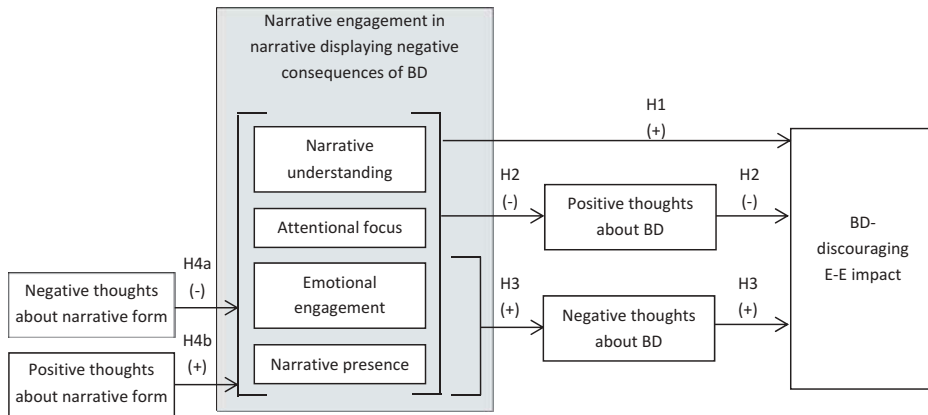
Narrative engagement in narrative displaying negative consequences of BD

Narrative understanding

Attentional focus

Emotional engagement

Narrative presence

H1
(+)

H2
(-)

Positive thoughts about BD

H2
(-)

BD-discouraging E-E impact

H4a
(-)

Negative thoughts about narrative form

H3
(+)

Negative thoughts about BD

H3
(+)

H4b
(+)

Positive thoughts about narrative form